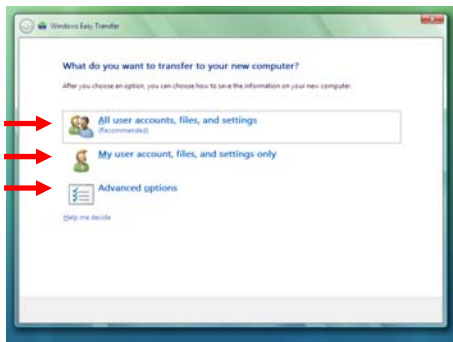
Windows Easy Transfer

What do you want to transfer to your new computer?

After you choose an option, you can choose how to save the information on your new computer.

All user accounts, files, and settings
(Recommended)

My user account, files, and settings only

Advanced options

Help me decide